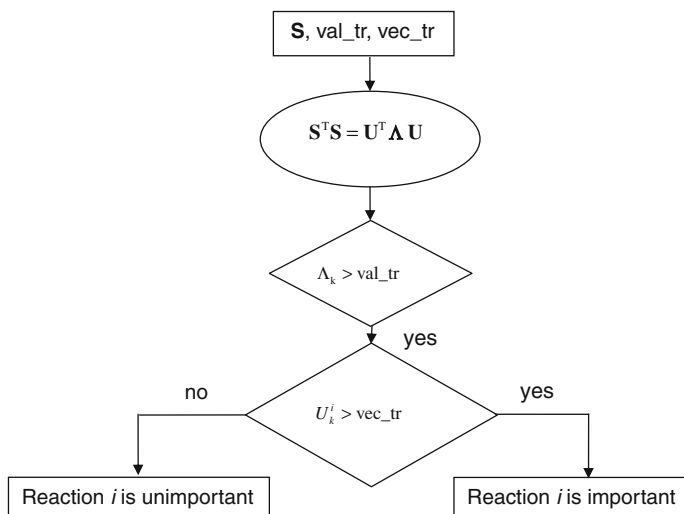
**S**, val_tr, vec_tr

$\mathbf{S}^T\mathbf{S} = \mathbf{U}^T \mathbf{\Lambda} \mathbf{U}$

$\Lambda_k > \text{val\_tr}$

yes

no

$U_k^i > \text{vec\_tr}$

yes

Reaction *i* is unimportant

Reaction *i* is important